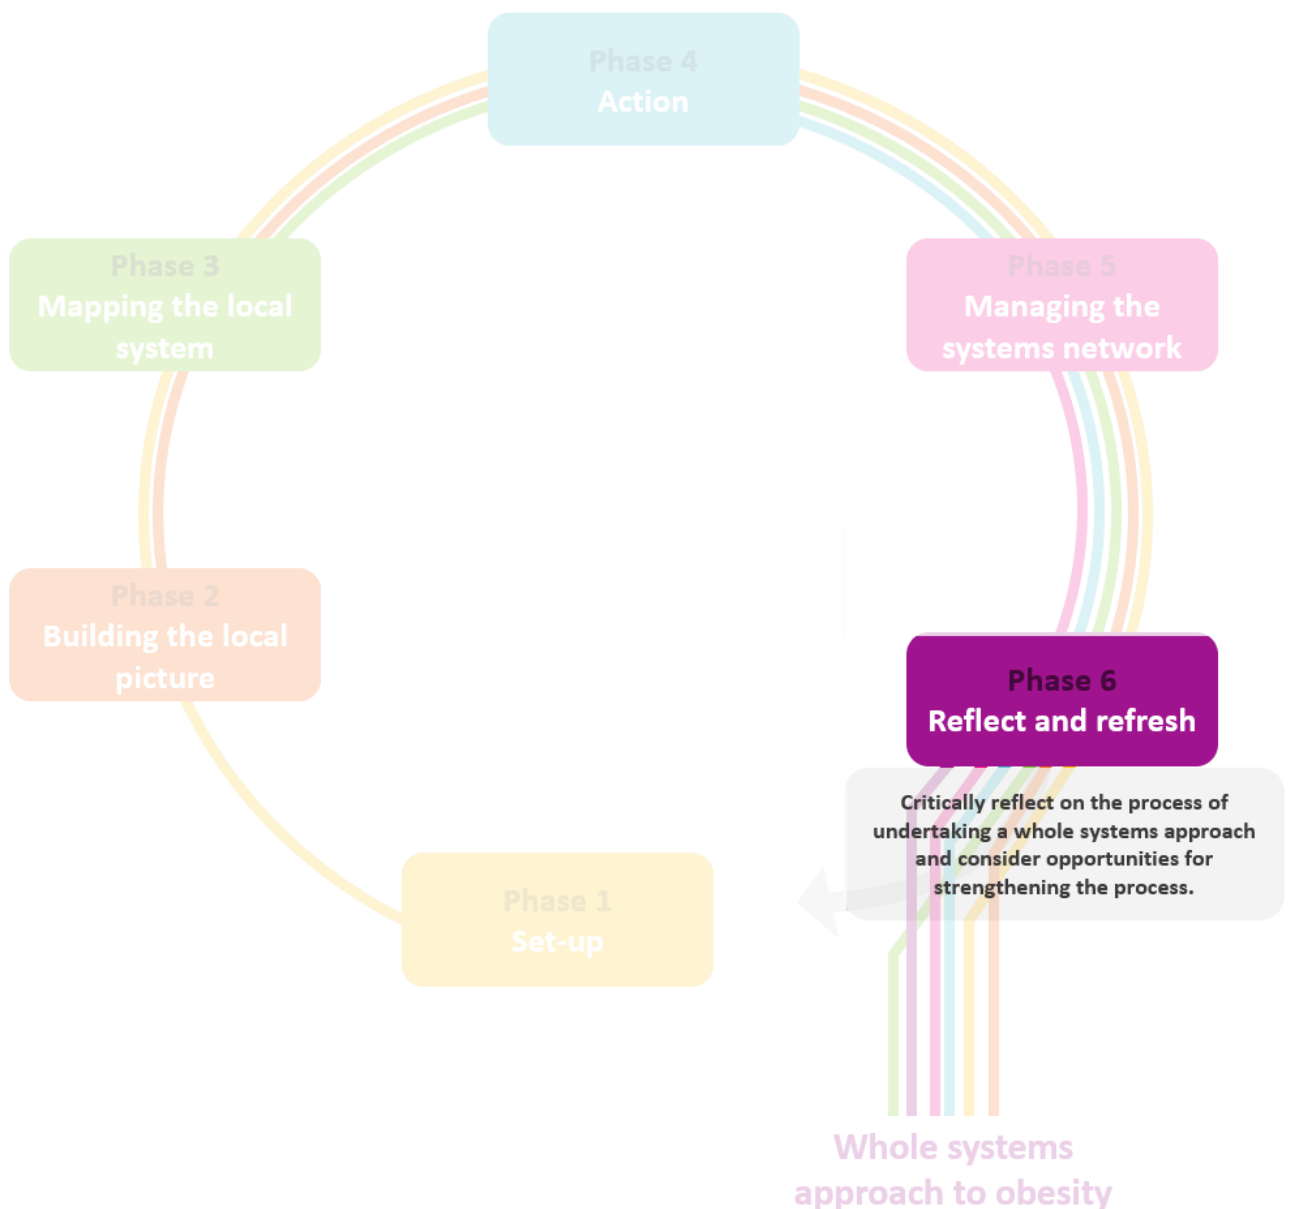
Phase 4
Action

Phase 3
Mapping the local system

Phase 5
Managing the systems network

Phase 2
Building the local picture

Phase 6
Reflect and refresh

Critically reflect on the process of undertaking a whole systems approach and consider opportunities for strengthening the process.

Phase 1
Set-up

Whole systems approach to obesity